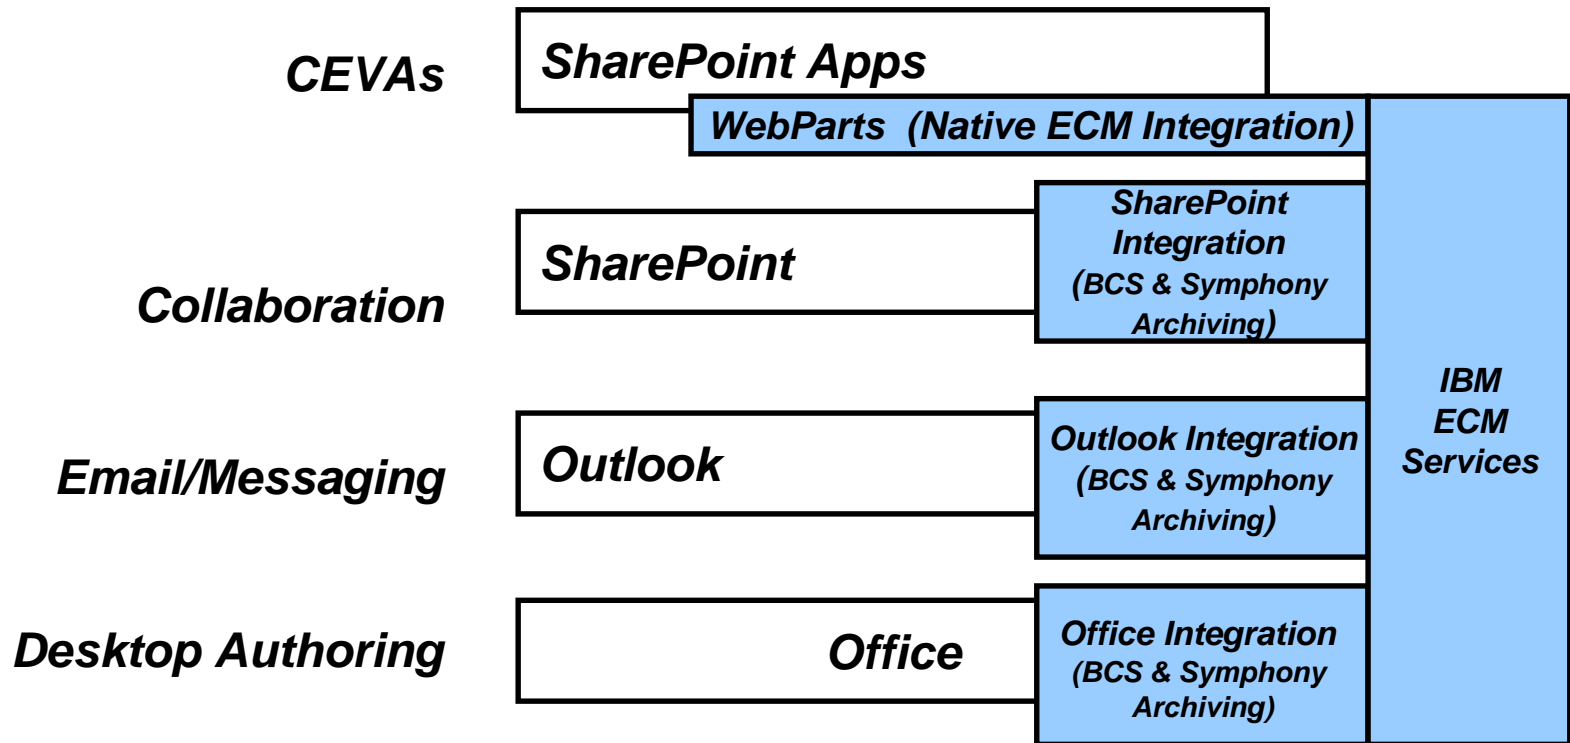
CEVAs

SharePoint Apps

WebParts (Native ECM Integration)

SharePoint

SharePoint Integration (BCS & Symphony Archiving)

Collaboration

IBM ECM Services

Email/Messaging

Outlook

Outlook Integration (BCS & Symphony Archiving)

Desktop Authoring

Office

Office Integration (BCS & Symphony Archiving)